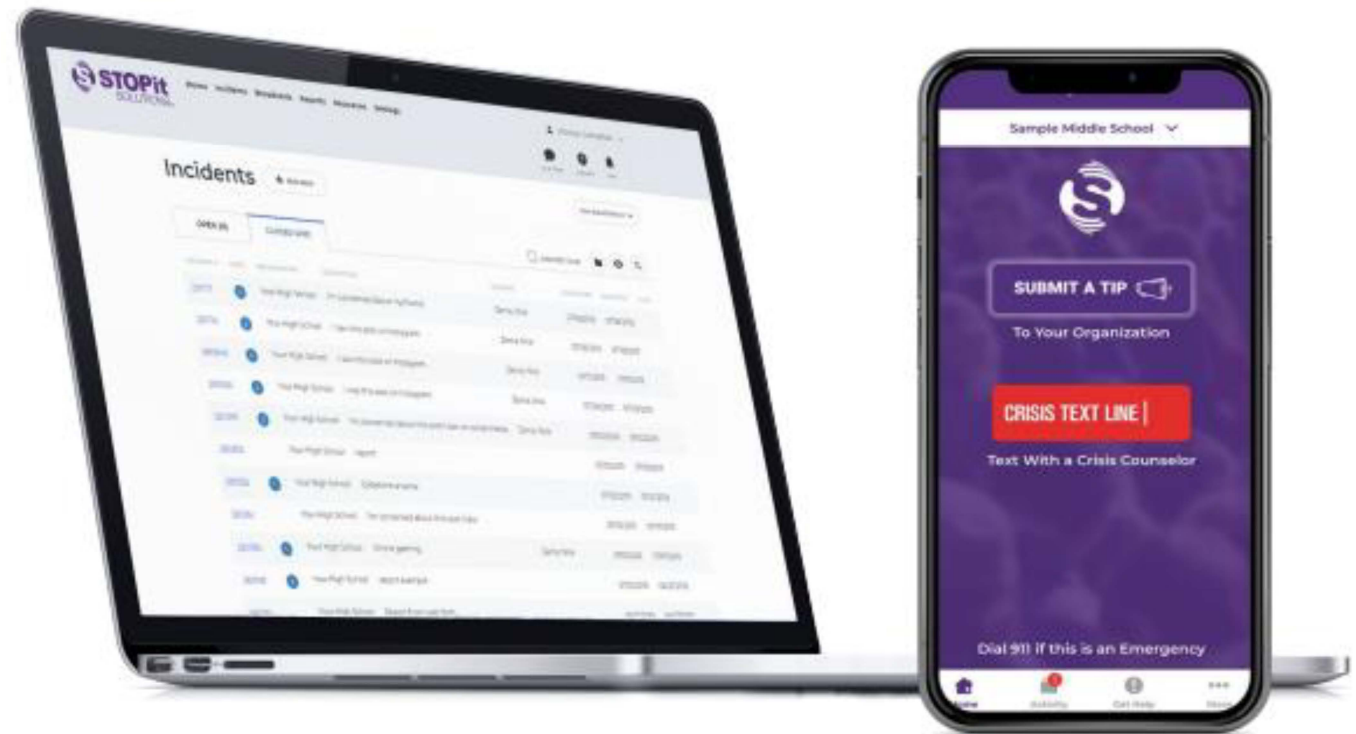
STOPit SOLUTIONS

Home Incidents Broadcasts Reports Resources Settings

Incidents

OPEN

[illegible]

Sample Middle School

SUBMIT A TIP

To Your Organization

CRISIS TEXT LINE

Text With a Crisis Counselor

Dial 911 if this is an Emergency

Home Activity Get Help More